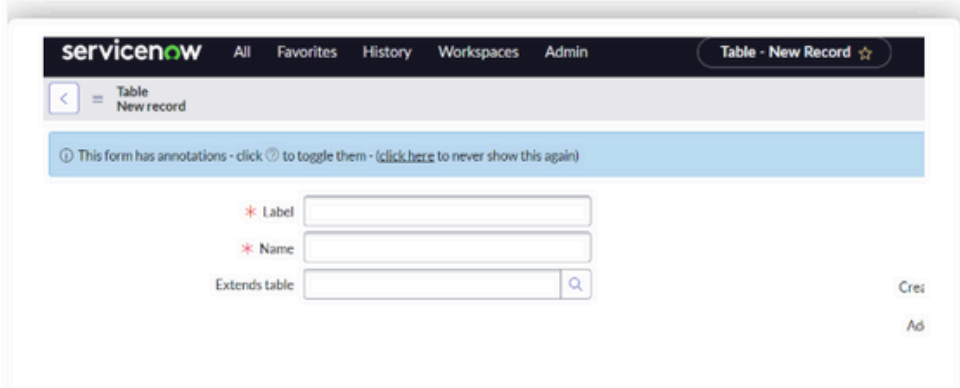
servicenow All Favorites History Workspaces Admin

Table - New Record ☆

Table
New record

ⓘ This form has annotations - click ⓘ to toggle them - (click here to never show this again)

* Label

* Name

Extends table

Crea

Ad